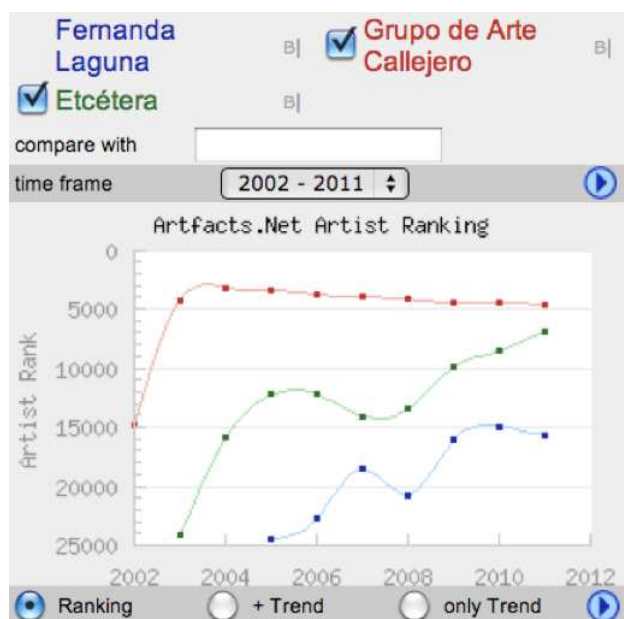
Fernanda Laguna B|
Grupo de Arte Callejero B|
Etcétera B|
compare with
time frame 2002 - 2011

Artfacts.Net Artist Ranking

0
5000
10000
15000
20000
25000
Artist Rank

2002 2004 2006 2008 2010 2012

Ranking + Trend only Trend